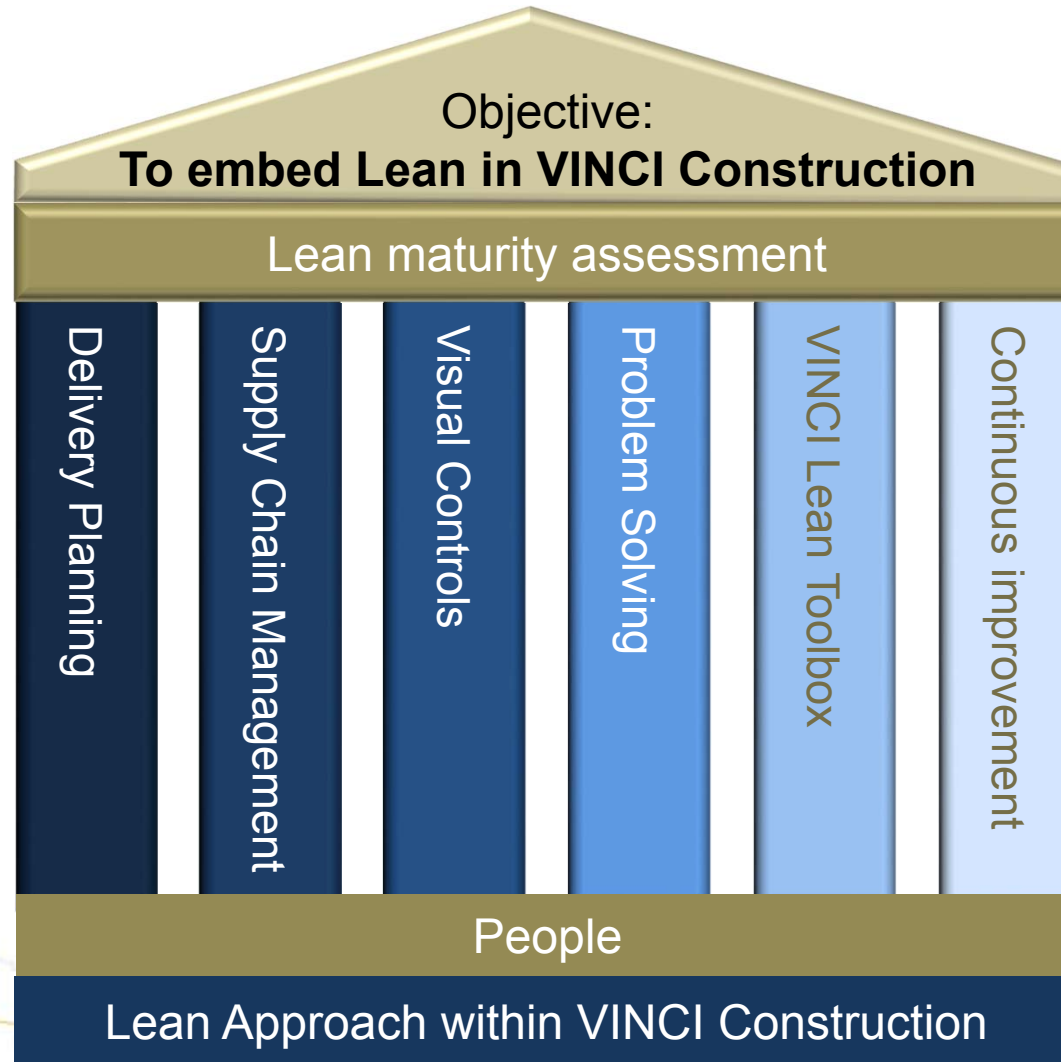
Objective:
**To embed Lean in VINCI Construction**

Lean maturity assessment

Delivery Planning

Supply Chain Management

Visual Controls

Problem Solving

VINCI Lean Toolbox

Continuous improvement

People

Lean Approach within VINCI Construction